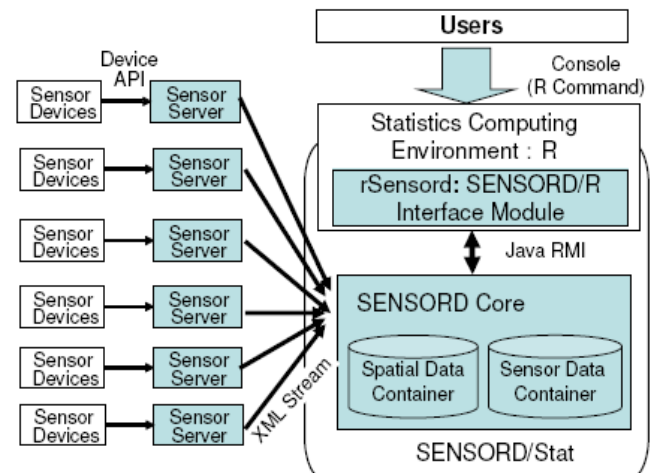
Users

Console (R Command)

Device API

Sensor Devices

Sensor Server

Sensor Devices

Sensor Server

Sensor Devices

Sensor Server

Sensor Devices

Sensor Server

Sensor Devices

Sensor Server

Sensor Devices

Sensor Server

XML Stream

Statistics Computing Environment : R

rSensord: SENSORD/R Interface Module

Java RMI

SENSORD Core

Spatial Data Container

Sensor Data Container

SENSORD/Stat